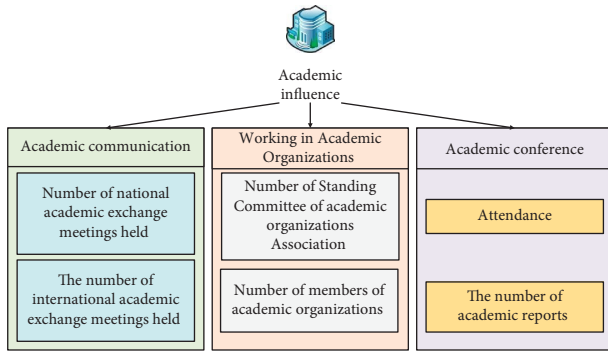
Academic influence

Academic communication

Number of national academic exchange meetings held

The number of international academic exchange meetings held

Working in Academic Organizations

Number of Standing Committee of academic organizations Association

Number of members of academic organizations

Academic conference

Attendance

The number of academic reports